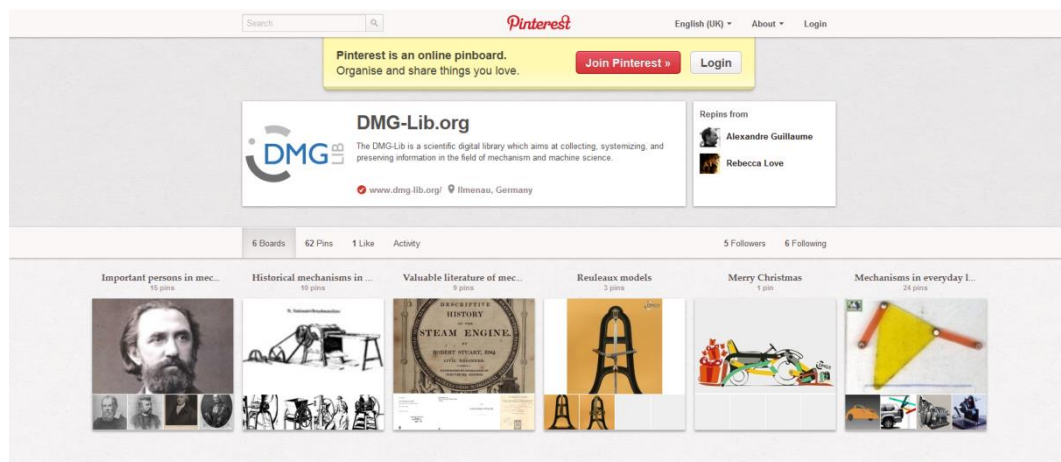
Search

Pinterest

English (UK) ▾ About ▾ Login

Pinterest is an online pinboard.
Organise and share things you love.

Join Pinterest »

Login

DMG LIB

DMG-Lib.org

The DMG-Lib is a scientific digital library which aims at collecting, systemizing, and preserving information in the field of mechanism and machine science.

www.dmg-lib.org/ Ilmenau, Germany

Repins from

Alexandre Guillaume

Rebecca Love

6 Boards 62 Pins 1 Like Activity

5 Followers 6 Following

Important persons in mec...
15 pins

Historical mechanisms in ...
10 pins

Valuable literature of mec...
9 pins

Reuleaux models
3 pins

Merry Christmas
1 pin

Mechanisms in everyday l...
24 pins

DESCRIPTIVE HISTORY OF THE STEAM ENGINE. BY ROBERT STUART, ESQ. CIVIL ENGINEER.